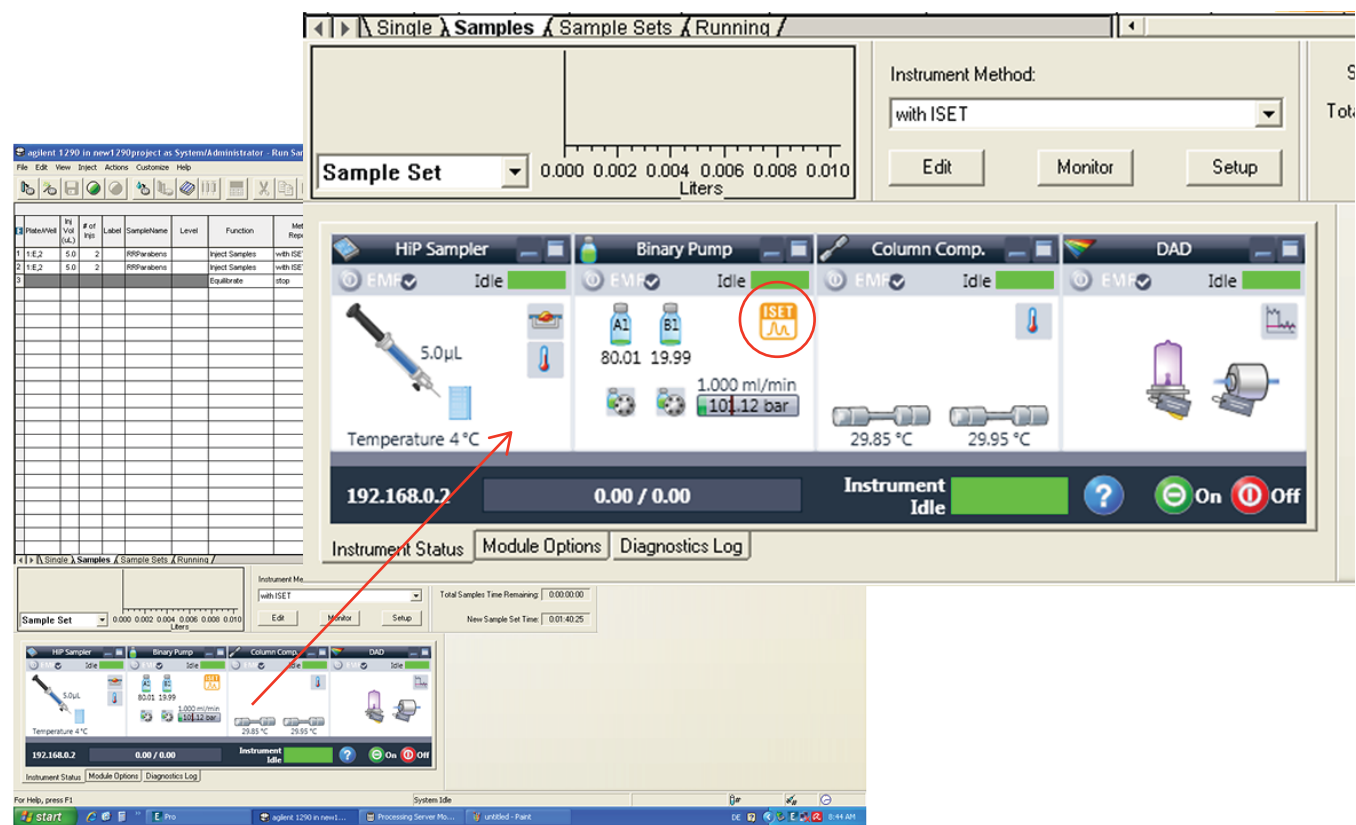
Single Samples Sample Sets Running

Instrument Method:
with ISET
Edit Monitor Setup
S
Tota

Sample Set
0.000 0.002 0.004 0.006 0.008 0.010
Liters

HiP Sampler
EMF Idle
5.0µL
Temperature 4 °C

Binary Pump
EMF Idle
A1 B1
80.01 19.99
ISET
1.000 ml/min
101.12 bar

Column Comp.
EMF Idle
29.85 °C 29.95 °C

DAD
EMF Idle

192.168.0.2
0.00 / 0.00
Instrument Idle
On Off

Instrument Status Module Options Diagnostics Log

agilent 1290 in new1290project as System/Administrator - Run Sa
File Edit View Inject Actions Customize Help

| | Plate/Well | Inj Vol (uL) | # of Injs | Label | SampleName | Level | Function | Met Repr |
|---|---|---|---|---|---|---|---|---|
| 1 | 1:E,2 | 5.0 | 2 | | RRParabens | | Inject Samples | with ISE |
| 2 | 1:E,2 | 5.0 | 2 | | RRParabens | | Inject Samples | with ISE |
| 3 | | | | | | | Equilibrate | stop |

Single Samples Sample Sets Running

Instrument Me
with ISET
Edit Monitor Setup
Total Samples Time Remaining: 0:00:00:00
New Sample Set Time: 0:01:40:25
Sample Set
0.000 0.002 0.004 0.006 0.008 0.010
Liters

HiP Sampler
Idle
5.0µL
Temperature 4 °C
Binary Pump
Idle
80.01 19.99
ISET
1.000 ml/min
101.12 bar
Column Comp.
Idle
29.85 °C 29.95 °C
DAD
Idle
192.168.0.2
0.00 / 0.00
Instrument Idle
On Off
Instrument Status Module Options Diagnostics Log

For Help, press F1
System Idle
start
Pro
agilent 1290 in new1...
Processing Server Mo...
untitled - Paint
DE
8:44 AM